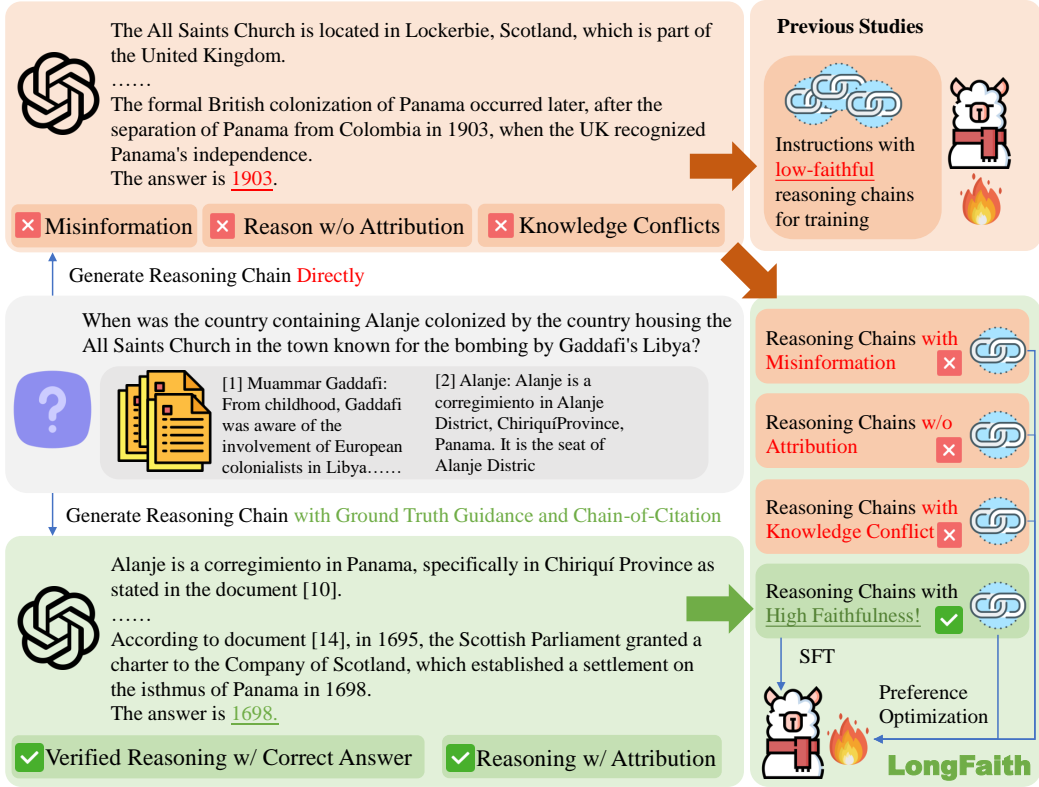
The All Saints Church is located in Lockerbie, Scotland, which is part of the United Kingdom.
……
The formal British colonization of Panama occurred later, after the separation of Panama from Colombia in 1903, when the UK recognized Panama's independence.
The answer is 1903.

Misinformation
Reason w/o Attribution
Knowledge Conflicts

Previous Studies

Instructions with low-faithful reasoning chains for training

Generate Reasoning Chain Directly

When was the country containing Alanje colonized by the country housing the All Saints Church in the town known for the bombing by Gaddafi's Libya?

[1] Muammar Gaddafi: From childhood, Gaddafi was aware of the involvement of European colonialists in Libya……

[2] Alanje: Alanje is a corregimiento in Alanje District, ChiriquíProvince, Panama. It is the seat of Alanje Distric

Reasoning Chains with Misinformation

Reasoning Chains w/o Attribution

Reasoning Chains with Knowledge Conflict

Generate Reasoning Chain with Ground Truth Guidance and Chain-of-Citation

Alanje is a corregimiento in Panama, specifically in Chiriquí Province as stated in the document [10].
……
According to document [14], in 1695, the Scottish Parliament granted a charter to the Company of Scotland, which established a settlement on the isthmus of Panama in 1698.
The answer is 1698.

Verified Reasoning w/ Correct Answer
Reasoning w/ Attribution

Reasoning Chains with High Faithfulness!

SFT

Preference Optimization

LongFaith